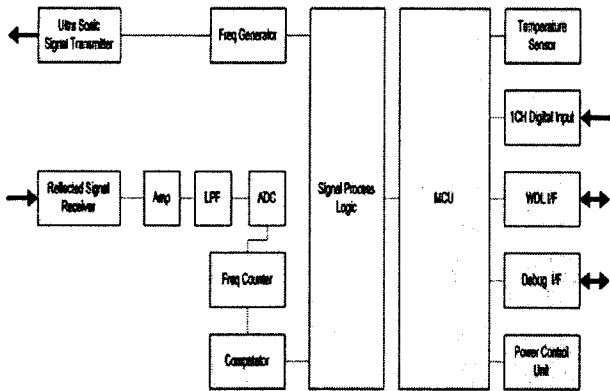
Ultra Sonic Signal Transmitter

Freq Generator

Signal Process Logic

MCU

Temperature Sensor

1CH Digital Input

Reflected Signal Receiver

Amp

LPF

ADC

WDL I/F

Freq Counter

Debug I/F

Comparator

Power Control Unit